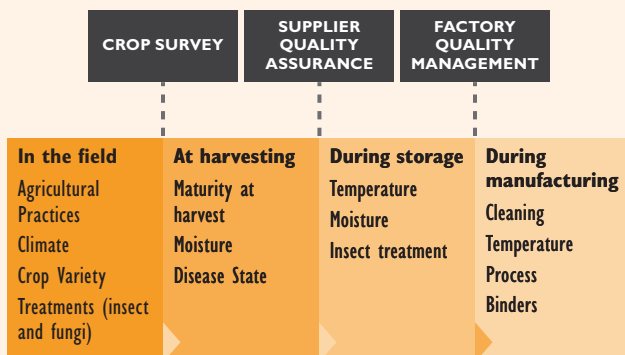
CROP SURVEY

SUPPLIER QUALITY ASSURANCE

FACTORY QUALITY MANAGEMENT

In the field
Agricultural Practices
Climate
Crop Variety
Treatments (insect and fungi)

At harvesting
Maturity at harvest
Moisture
Disease State

During storage
Temperature
Moisture
Insect treatment

During manufacturing
Cleaning
Temperature
Process
Binders